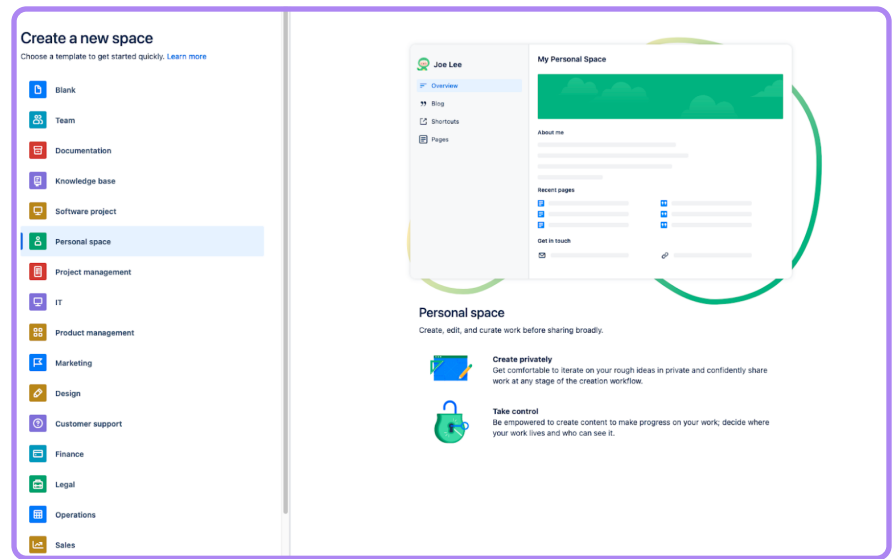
Create a new space

Choose a template to get started quickly. Learn more

Blank

Team

Documentation

Knowledge base

Software project

Personal space

Project management

IT

Product management

Marketing

Design

Customer support

Finance

Legal

Operations

Sales

Joe Lee

Overview

Blog

Shortcuts

Pages

My Personal Space

About me

Recent pages

Get in touch

Personal space

Create, edit, and curate work before sharing broadly.

Create privately

Get comfortable to iterate on your rough ideas in private and confidently share work at any stage of the creation workflow.

Take control

Be empowered to create content to make progress on your work; decide where your work lives and who can see it.